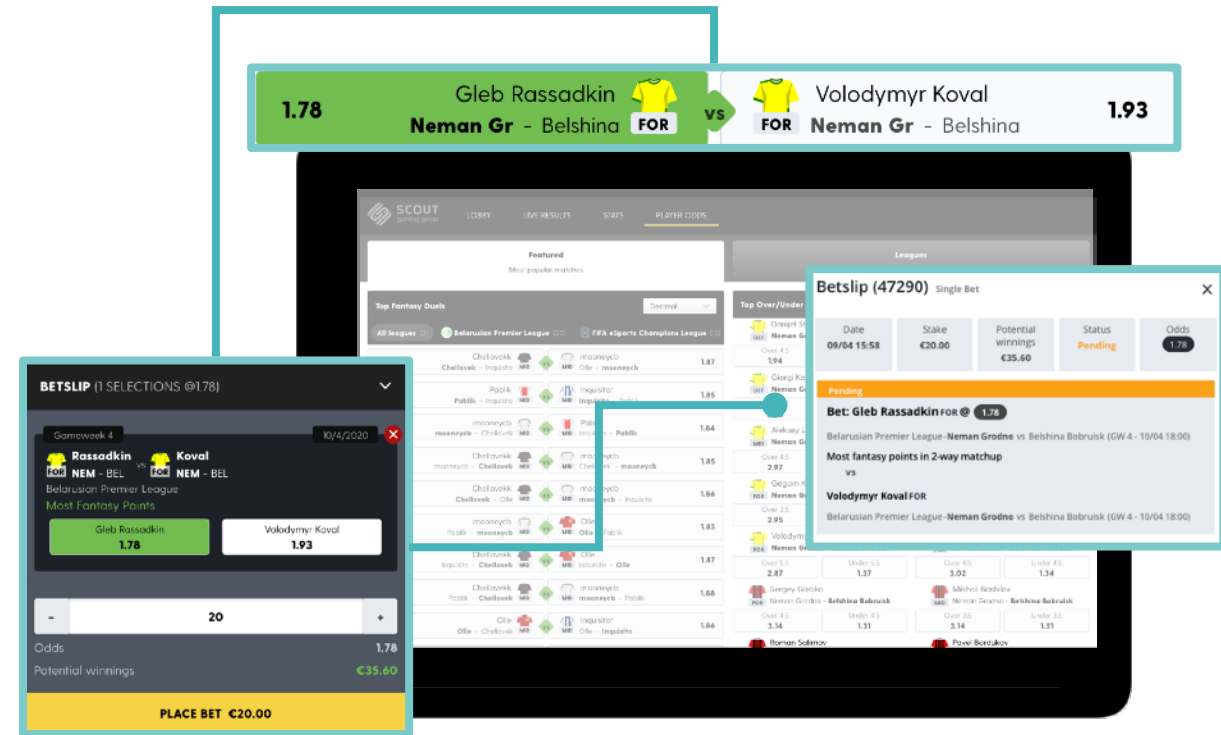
1.78 Gleb Rassadkin Neman Gr - Belshina FOR vs FOR Volodymyr Koval Neman Gr - Belshina 1.93

SCOUT gaming group LOBBY LIVE RESULTS STATS PLAYER ODDS

Featured
Most popular matches

Leagues

Top Fantasy Duels Decimal

All leagues Belarusian Premier League FIFA eSports Champions League

| Chellovekk | Chellovek - Inquisito | mooneycb | Olle - mooneycb | 1.87 |
|---|---|---|---|---|
| Pablik | Pablik - Inquisito | Inquisitor | | 1.85 |
| mooneycb | mooneycb - Chellovek | Pablik | | 1.84 |
| Chellovekk | Chellovek - Inquisito | mooneycb | Chellovek - mooneycb | 1.85 |
| Chellovekk | Chellovek - Olle | mooneycb | Olle - mooneycb | 1.86 |
| mooneycb | Pablik - mooneycb | Olle | Olle - Pablik | 1.83 |
| Chellovekk | Inquisito - Chellovek | Olle | Inquisito - Olle | 1.87 |
| Chellovekk | Pablik - Chellovek | mooneycb | mooneycb - Pablik | 1.88 |
| Olle | Olle - Chellovek | Inquisitor | Olle - Inquisito | 1.86 |

Top Over/Under
Over 4.5 1.94
Over 4.5 2.97
Over 2.5 2.95
Over 5.5 2.87 Under 5.5 1.37 Over 4.5 3.02 Under 4.5 1.34
Sergey Gleško Neman Grodno - Belshina Bobruisk Mikhail Bordukov Neman Grodno - Belshina Bobruisk
Over 4.5 3.14 Under 4.5 1.31 Over 3.5 3.14 Under 3.5 1.31
Roman Salimov Pavel Bordukov

Betslip (47290) Single Bet ×

| Date | Stake | Potential winnings | Status | Odds |
|---|---|---|---|---|
| 09/04 15:58 | €20.00 | €35.60 | Pending | 1.78 |

Pending
Bet: Gleb Rassadkin FOR @ 1.78
Belarusian Premier League - Neman Grodno vs Belshina Bobruisk (GW 4 - 10/04 18:00)
Most fantasy points in 2-way matchup
vs
Volodymyr Koval FOR
Belarusian Premier League - Neman Grodno vs Belshina Bobruisk (GW 4 - 10/04 18:00)

BETSLIP (1 SELECTIONS @1.78)

Gameweek 4 10/4/2020
FOR Rassadkin NEM - BEL vs FOR Koval NEM - BEL
Belarusian Premier League
Most Fantasy Points
Gleb Rassadkin 1.78
Volodymyr Koval 1.93

- 20 +

Odds 1.78
Potential winnings €35.60

PLACE BET €20.00